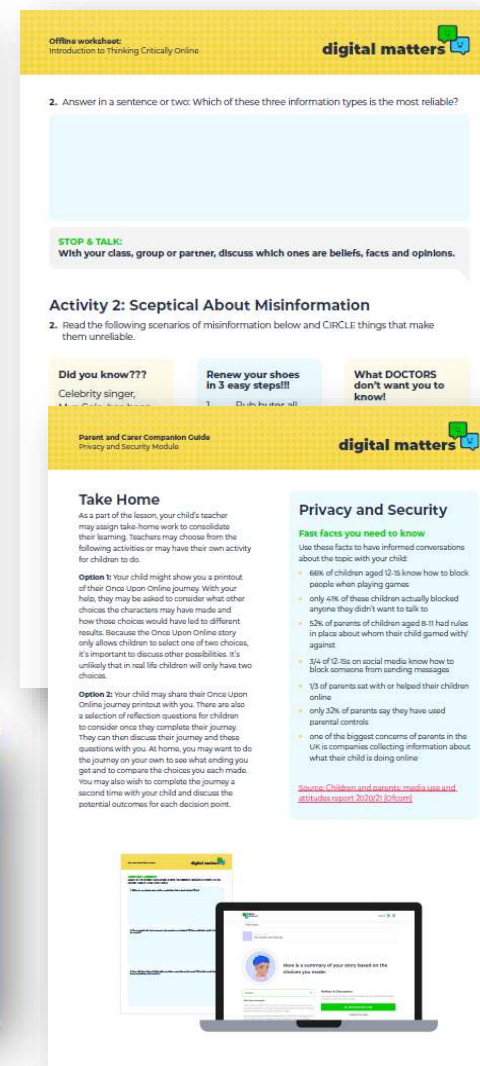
Offline worksheet:
Introduction to Thinking Critically Online

digital matters

2. Answer in a sentence or two: Which of these three information types is the most reliable?

STOP & TALK:
With your class, group or partner, discuss which ones are beliefs, facts and opinions.

Activity 2: Sceptical About Misinformation

2. Read the following scenarios of misinformation below and CIRCLE things that make them unreliable.

Did you know???
Celebrity singer, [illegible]

Renew your shoes in 3 easy steps!!!
1. Rub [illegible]

What DOCTORS don't want you to know!

Parent and Carer Companion Guide
Privacy and Security Module

digital matters

Take Home

As a part of the lesson, your child's teacher may assign take-home work to consolidate their learning. Teachers may choose from the following activities or may have their own activity for children to do.

Option 1: Your child might show you a printout of their Once Upon Online journey. With your help, they may be asked to consider what other choices the characters may have made and how those choices would have led to different results. Because the Once Upon Online story only allows children to select one of two choices, it's important to discuss other possibilities. It's unlikely that in real life children will only have two choices.

Option 2: Your child may share their Once Upon Online journey printout with you. There are also a selection of reflection questions for children to consider once they complete their journey. They can then discuss their journey and these questions with you. At home, you may want to do the journey on your own to see what ending you get and to compare the choices you each made. You may also wish to complete the journey a second time with your child and discuss the potential outcomes for each decision point.

Privacy and Security

Fast facts you need to know

Use these facts to have informed conversations about the topic with your child:

66% of children aged 12-15 know how to block people when playing games

only 41% of these children actually blocked anyone they didn't want to talk to

52% of parents of children aged 8-11 had rules in place about whom their child gamed with/against

3/4 of 12-15s on social media know how to block someone from sending messages

1/3 of parents sat with or helped their children online

only 32% of parents say they have used parental controls

one of the biggest concerns of parents in the UK is companies collecting information about what their child is doing online

Source: Children and parents: media use and attitudes report 2020/21 (Ofcom)

digital matters

Here is a summary of your story based on the choices you made: